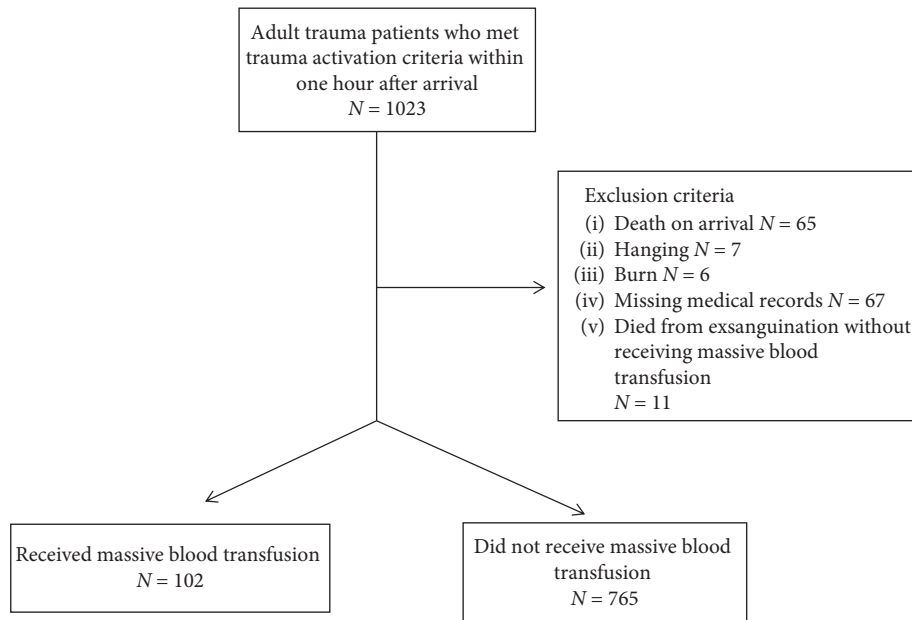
Adult trauma patients who met trauma activation criteria within one hour after arrival
$N = 1023$

Exclusion criteria
(i) Death on arrival $N = 65$
(ii) Hanging $N = 7$
(iii) Burn $N = 6$
(iv) Missing medical records $N = 67$
(v) Died from exsanguination without receiving massive blood transfusion
$N = 11$

Received massive blood transfusion
$N = 102$

Did not receive massive blood transfusion
$N = 765$